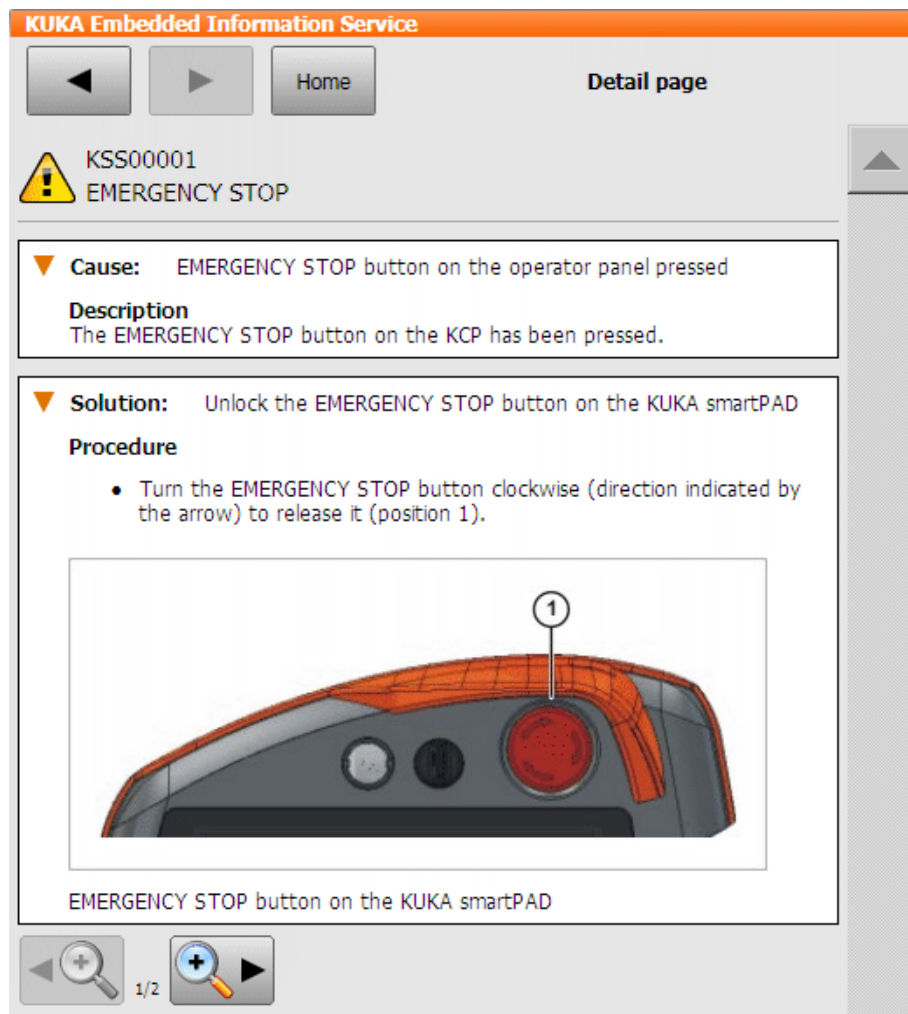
KUKA Embedded Information Service

Home

Detail page

KSS00001
EMERGENCY STOP

Cause: EMERGENCY STOP button on the operator panel pressed

Description
The EMERGENCY STOP button on the KCP has been pressed.

Solution: Unlock the EMERGENCY STOP button on the KUKA smartPAD

Procedure

- Turn the EMERGENCY STOP button clockwise (direction indicated by the arrow) to release it (position 1).

1

EMERGENCY STOP button on the KUKA smartPAD

1/2